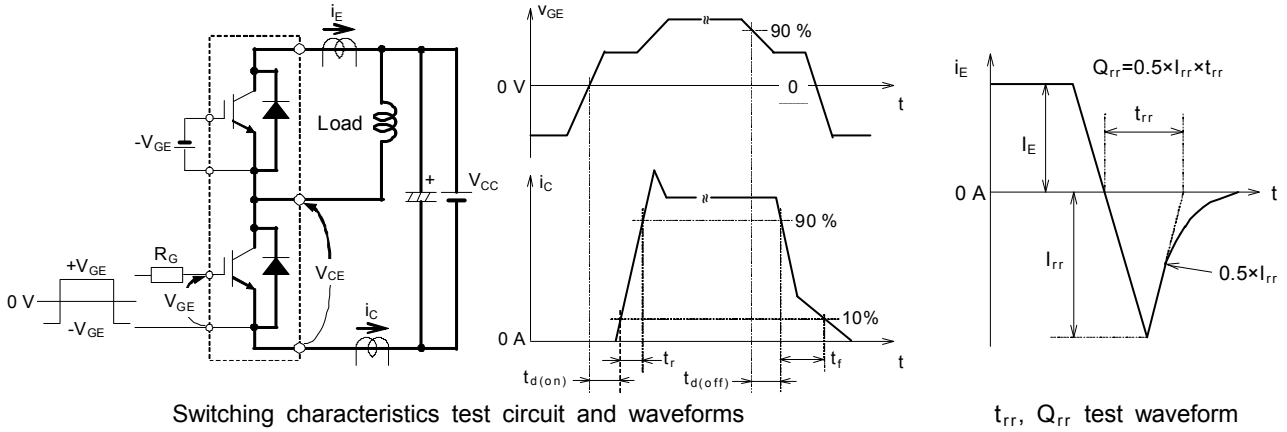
$i_E$

$-V_{GE}$

Load

$+$

$V_{CC}$

$R_G$

$+V_{GE}$

0 V

$-V_{GE}$

$V_{GE}$

$V_{CE}$

$i_C$

$v_{GE}$

90 %

0 V

0

t

$i_C$

90 %

10%

0 A

t

$t_r$

$t_f$

$t_{d(on)}$

$t_{d(off)}$

$i_E$

$Q_{rr}=0.5×I_{rr}×t_{rr}$

$t_{rr}$

$I_E$

0 A

t

$I_{rr}$

$0.5×I_{rr}$

Switching characteristics test circuit and waveforms

$t_{rr}$, $Q_{rr}$ test waveform